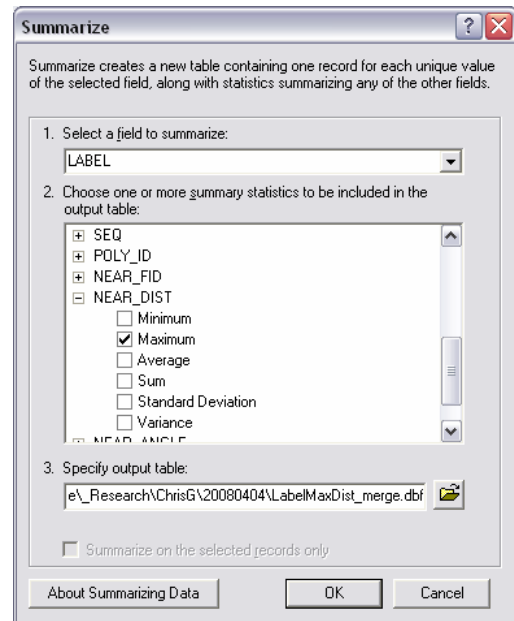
Summarize

Summarize creates a new table containing one record for each unique value of the selected field, along with statistics summarizing any of the other fields.

1. Select a field to summarize:

LABEL

2. Choose one or more summary statistics to be included in the output table:

SEQ
POLY_ID
NEAR_FID
NEAR_DIST
Minimum
Maximum
Average
Sum
Standard Deviation
Variance
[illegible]

3. Specify output table:

e\_Research\ChrisG\20080404\LabelMaxDist_merge.dbf

Summarize on the selected records only

About Summarizing Data

OK

Cancel